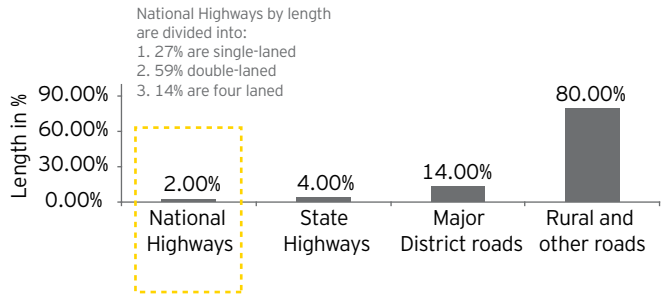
National Highways by length are divided into:
1. 27% are single-laned
2. 59% double-laned
3. 14% are four laned

90.00%
60.00%
30.00%
0.00%

Length in %

2.00%
4.00%
14.00%
80.00%

National Highways
State Highways
Major District roads
Rural and other roads